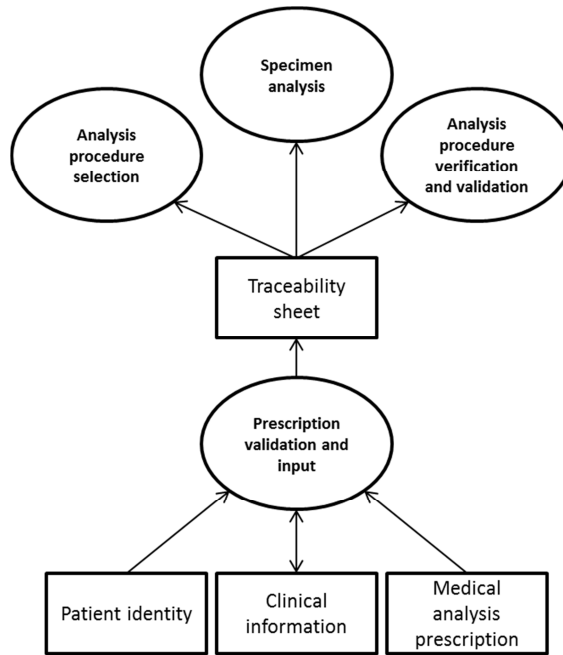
Specimen analysis

Analysis procedure selection

Analysis procedure verification and validation

Traceability sheet

Prescription validation and input

Patient identity

Clinical information

Medical analysis prescription